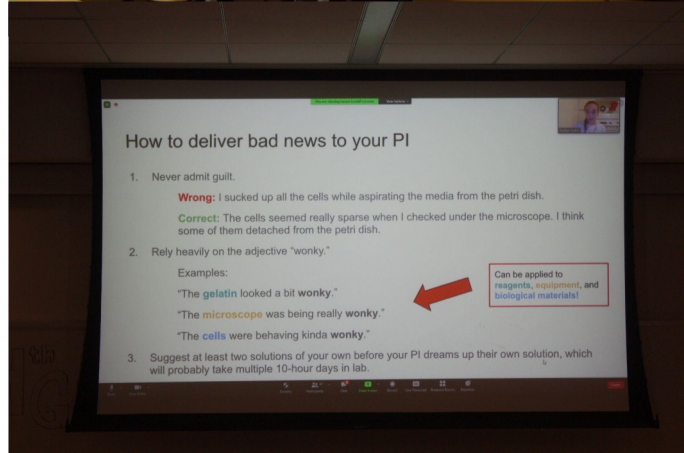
How to deliver bad news to your PI

1. Never admit guilt.

Wrong: I sucked up all the cells while aspirating the media from the petri dish.

Correct: The cells seemed really sparse when I checked under the microscope. I think some of them detached from the petri dish.

2. Rely heavily on the adjective "wonky."

Examples:

"The gelatin looked a bit wonky."

"The microscope was being really wonky."

"The cells were behaving kinda wonky."

Can be applied to reagents, equipment, and biological materials!

3. Suggest at least two solutions of your own before your PI dreams up their own solution, which will probably take multiple 10-hour days in lab.